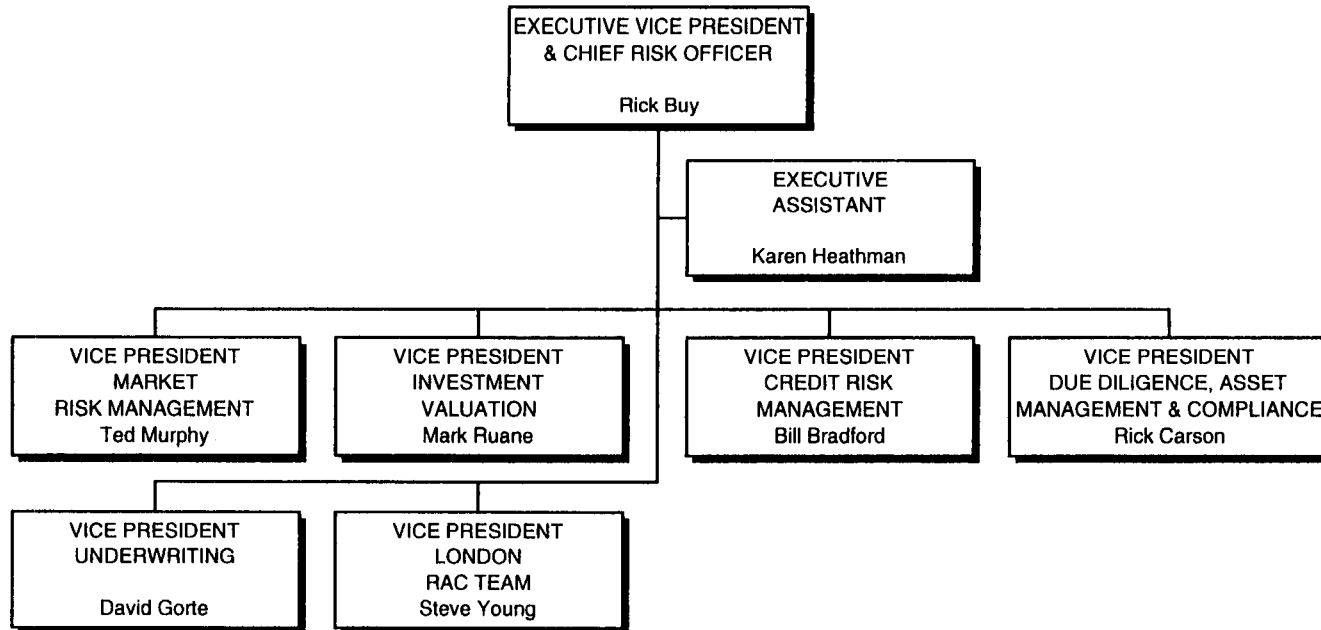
EXECUTIVE VICE PRESIDENT
& CHIEF RISK OFFICER

Rick Buy

EXECUTIVE
ASSISTANT

Karen Heathman

VICE PRESIDENT
MARKET
RISK MANAGEMENT
Ted Murphy

VICE PRESIDENT
INVESTMENT
VALUATION
Mark Ruane

VICE PRESIDENT
CREDIT RISK
MANAGEMENT
Bill Bradford

VICE PRESIDENT
DUE DILIGENCE, ASSET
MANAGEMENT & COMPLIANCE
Rick Carson

VICE PRESIDENT
UNDERWRITING

David Gorte

VICE PRESIDENT
LONDON
RAC TEAM
Steve Young